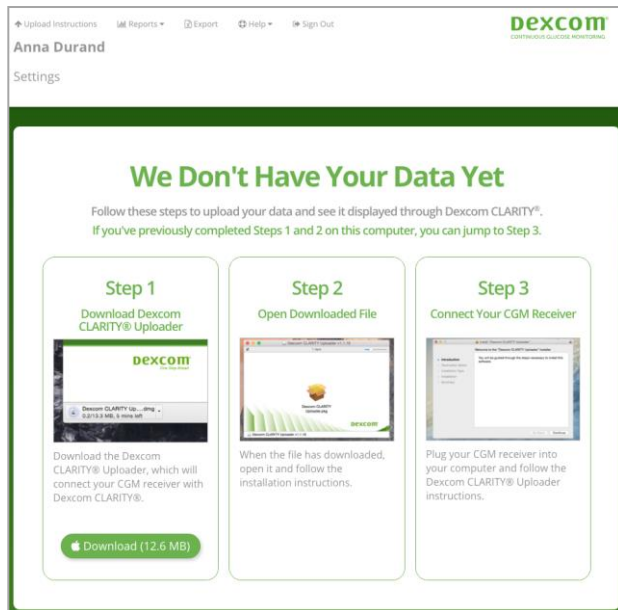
Upload Instructions Reports Export Help Sign Out

Dexcom
CONTINUOUS GLUCOSE MONITORING

Anna Durand

Settings

We Don't Have Your Data Yet

Follow these steps to upload your data and see it displayed through Dexcom CLARITY®.

If you've previously completed Steps 1 and 2 on this computer, you can jump to Step 3.

Step 1

Download Dexcom CLARITY® Uploader

Dexcom

Dexcom CLARITY Up....dmg
0.2/13.9 MB, 5 mins left

Download the Dexcom CLARITY® Uploader, which will connect your CGM receiver with Dexcom CLARITY®.

Download (12.6 MB)

Step 2

Open Downloaded File

Dexcom CLARITY Uploader

dexcom

When the file has downloaded, open it and follow the installation instructions.

Step 3

Connect Your CGM Receiver

Plug your CGM receiver into your computer and follow the Dexcom CLARITY® Uploader instructions.